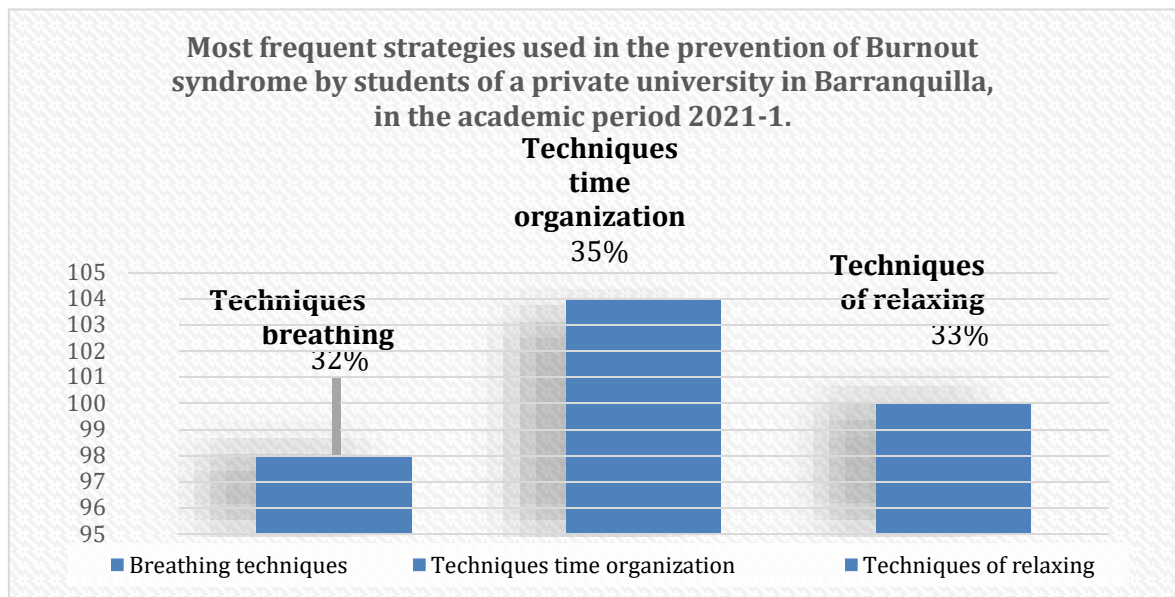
Most frequent strategies used in the prevention of Burnout syndrome by students of a private university in Barranquilla, in the academic period 2021-1.

105
104
103
102
101
100
99
98
97
96
95

Techniques breathing
32%

Techniques time organization
35%

Techniques of relaxing
33%

Breathing techniques
Techniques time organization
Techniques of relaxing